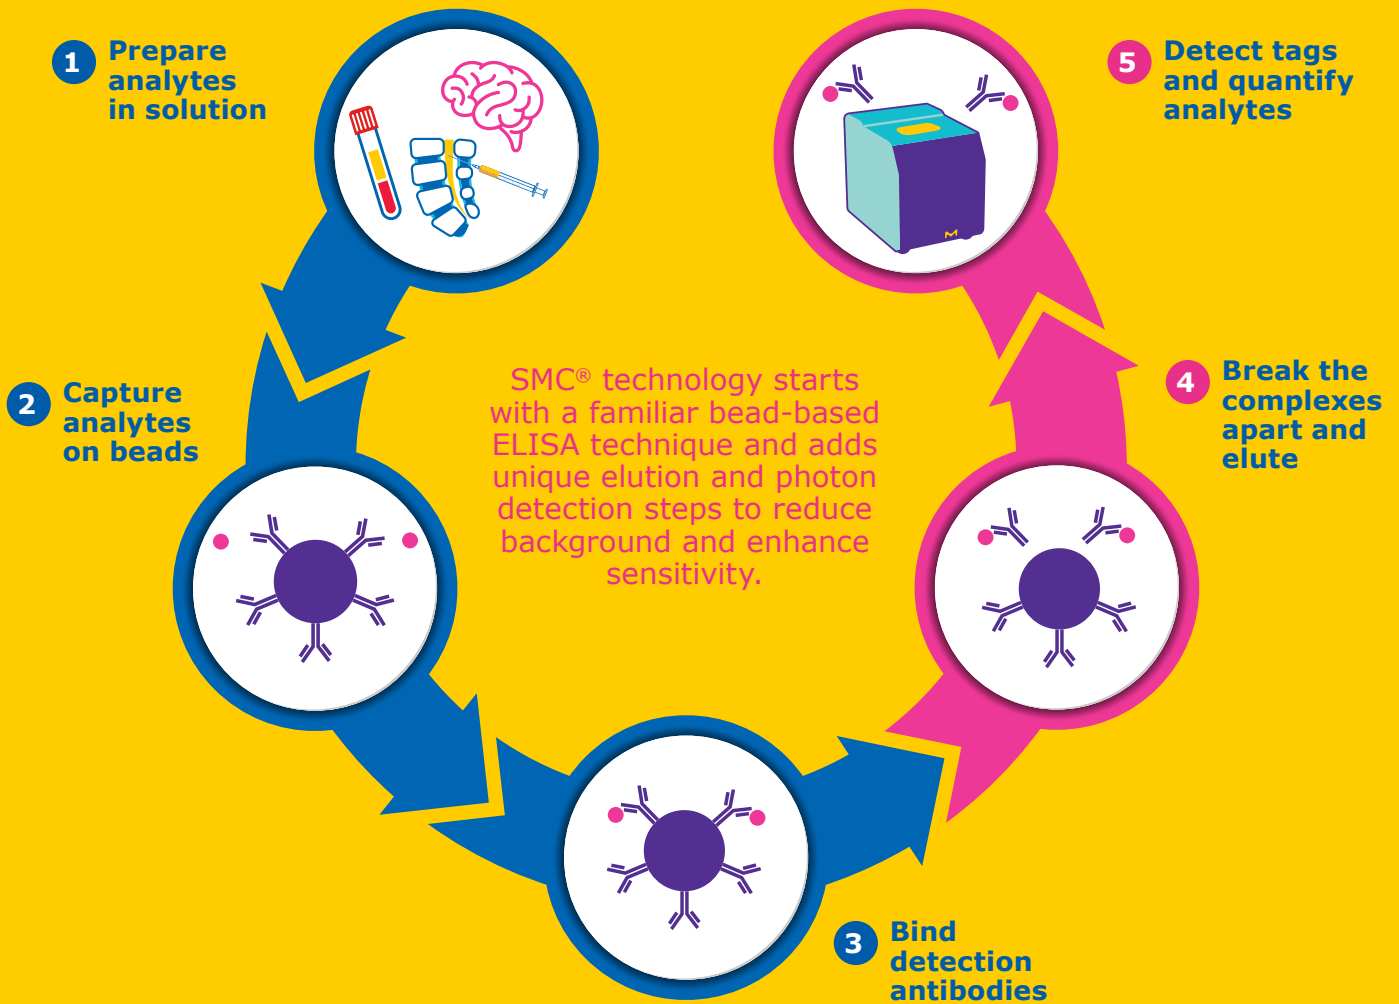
1 Prepare analytes in solution

5 Detect tags and quantify analytes

2 Capture analytes on beads

SMC® technology starts with a familiar bead-based ELISA technique and adds unique elution and photon detection steps to reduce background and enhance sensitivity.

4 Break the complexes apart and elute

3 Bind detection antibodies